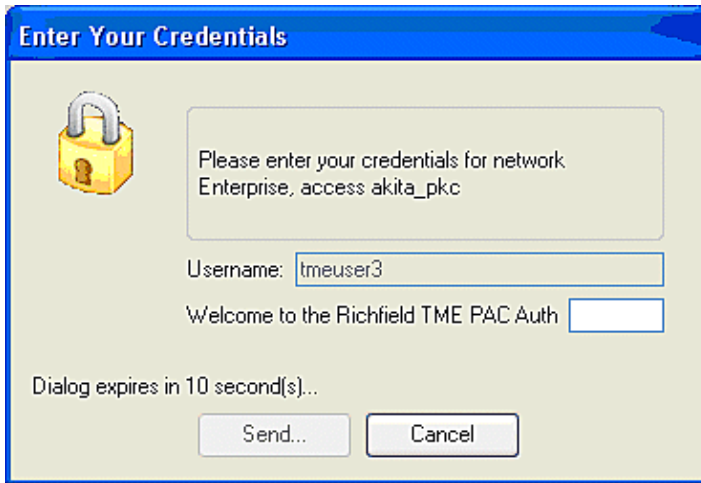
Enter Your Credentials

Please enter your credentials for network Enterprise, access akita_pkc

Username: tmeuser3

Welcome to the Richfield TME PAC Auth

Dialog expires in 10 second(s)...

Send...

Cancel